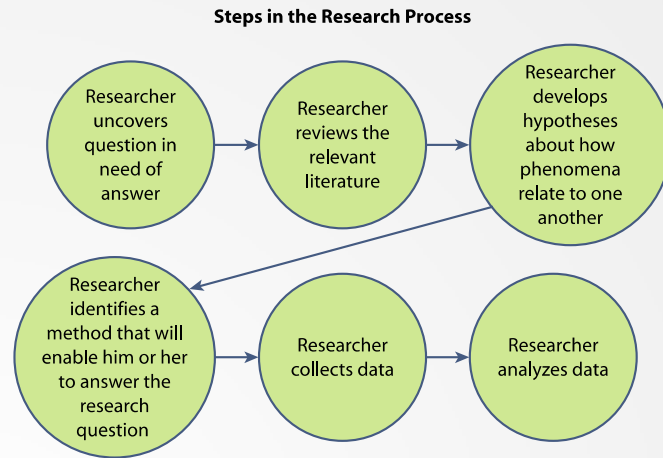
Steps in the Research Process

Researcher uncovers question in need of answer

Researcher reviews the relevant literature

Researcher develops hypotheses about how phenomena relate to one another

Researcher identifies a method that will enable him or her to answer the research question

Researcher collects data

Researcher analyzes data